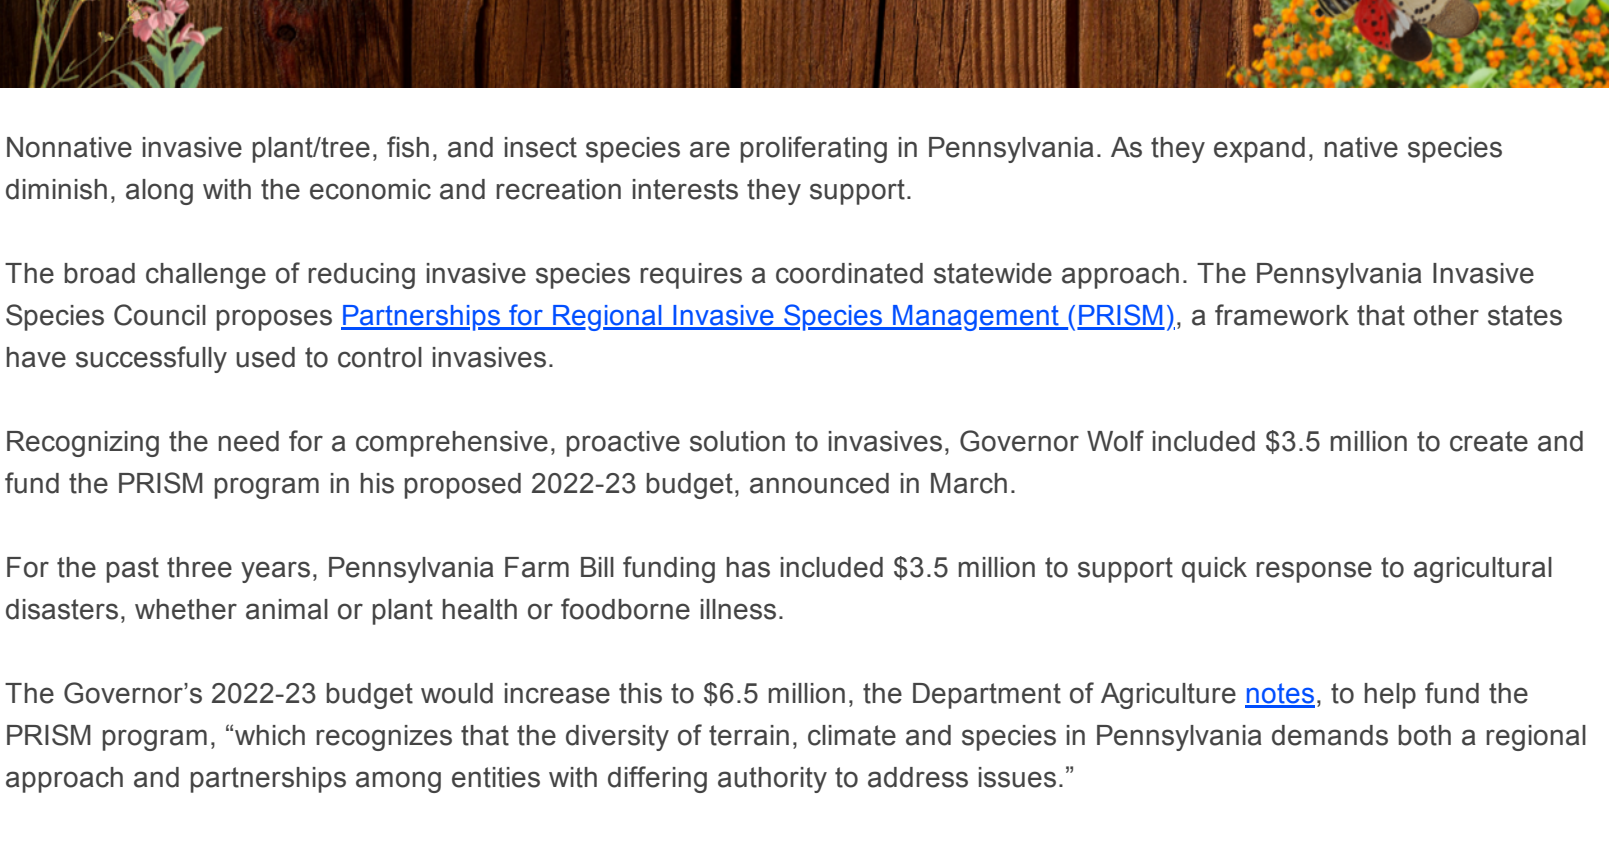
Nonnative invasive plant/tree, fish, and insect species are proliferating in Pennsylvania. As they expand, native species diminish, along with the economic and recreation interests they support.

The broad challenge of reducing invasive species requires a coordinated statewide approach. The Pennsylvania Invasive Species Council proposes Partnerships for Regional Invasive Species Management (PRISM), a framework that other states have successfully used to control invasives.

Recognizing the need for a comprehensive, proactive solution to invasives, Governor Wolf included \$3.5 million to create and fund the PRISM program in his proposed 2022-23 budget, announced in March.

For the past three years, Pennsylvania Farm Bill funding has included \$3.5 million to support quick response to agricultural disasters, whether animal or plant health or foodborne illness.

The Governor's 2022-23 budget would increase this to \$6.5 million, the Department of Agriculture notes, to help fund the PRISM program, "which recognizes that the diversity of terrain, climate and species in Pennsylvania demands both a regional approach and partnerships among entities with differing authority to address issues."